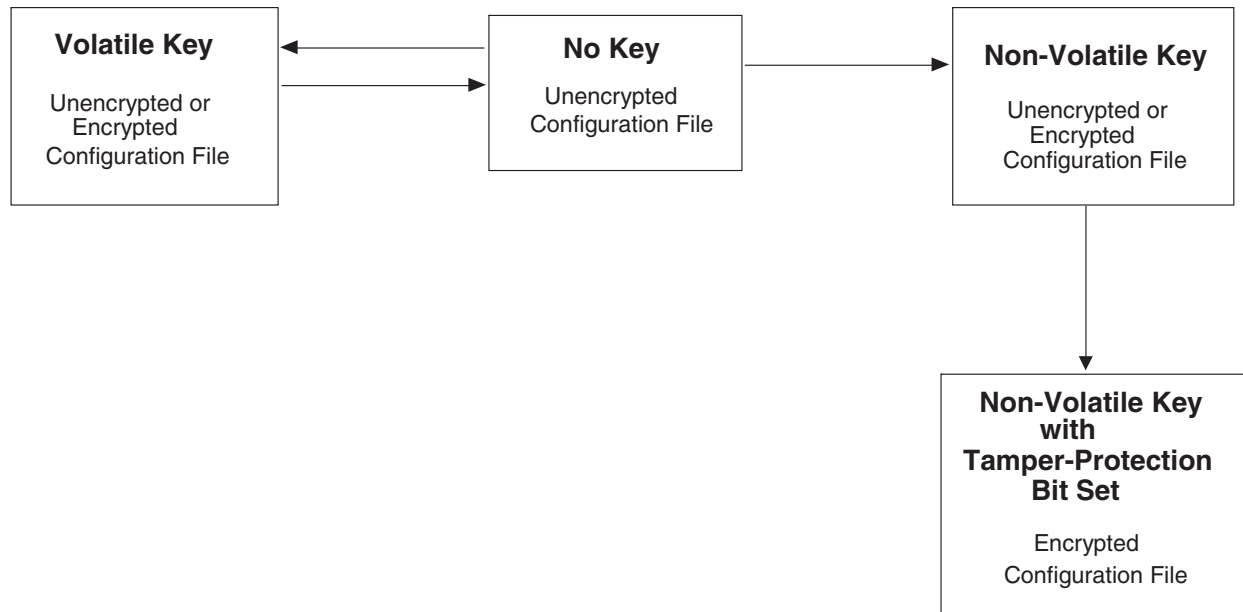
Volatile Key

Unencrypted or Encrypted Configuration File

No Key

Unencrypted Configuration File

Non-Volatile Key

Unencrypted or Encrypted Configuration File

Non-Volatile Key with Tamper-Protection Bit Set

Encrypted Configuration File